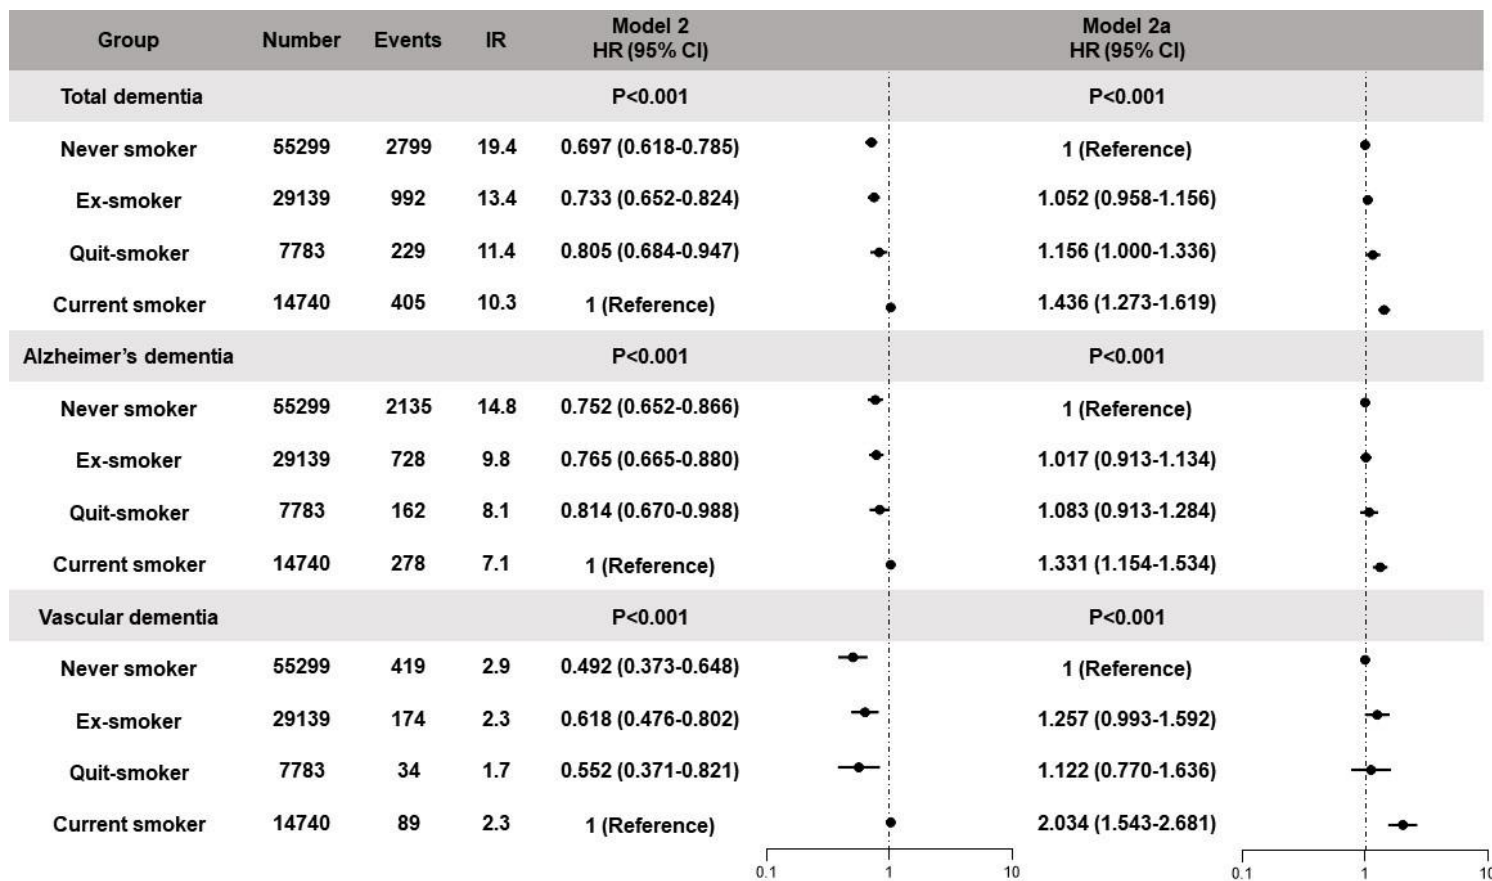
| Group | Number | Events | IR | Model 2 HR (95% CI) | Model 2a HR (95% CI) |
|---|---|---|---|---|---|
| Total dementia | | | | P<0.001 | P<0.001 |
| Never smoker | 55299 | 2799 | 19.4 | 0.697 (0.618-0.785) | 1 (Reference) |
| Ex-smoker | 29139 | 992 | 13.4 | 0.733 (0.652-0.824) | 1.052 (0.958-1.156) |
| Quit-smoker | 7783 | 229 | 11.4 | 0.805 (0.684-0.947) | 1.156 (1.000-1.336) |
| Current smoker | 14740 | 405 | 10.3 | 1 (Reference) | 1.436 (1.273-1.619) |
| Alzheimer's dementia | | | | P<0.001 | P<0.001 |
| Never smoker | 55299 | 2135 | 14.8 | 0.752 (0.652-0.866) | 1 (Reference) |
| Ex-smoker | 29139 | 728 | 9.8 | 0.765 (0.665-0.880) | 1.017 (0.913-1.134) |
| Quit-smoker | 7783 | 162 | 8.1 | 0.814 (0.670-0.988) | 1.083 (0.913-1.284) |
| Current smoker | 14740 | 278 | 7.1 | 1 (Reference) | 1.331 (1.154-1.534) |
| Vascular dementia | | | | P<0.001 | P<0.001 |
| Never smoker | 55299 | 419 | 2.9 | 0.492 (0.373-0.648) | 1 (Reference) |
| Ex-smoker | 29139 | 174 | 2.3 | 0.618 (0.476-0.802) | 1.257 (0.993-1.592) |
| Quit-smoker | 7783 | 34 | 1.7 | 0.552 (0.371-0.821) | 1.122 (0.770-1.636) |
| Current smoker | 14740 | 89 | 2.3 | 1 (Reference) | 2.034 (1.543-2.681) |

0.1 1 10
0.1 1 10